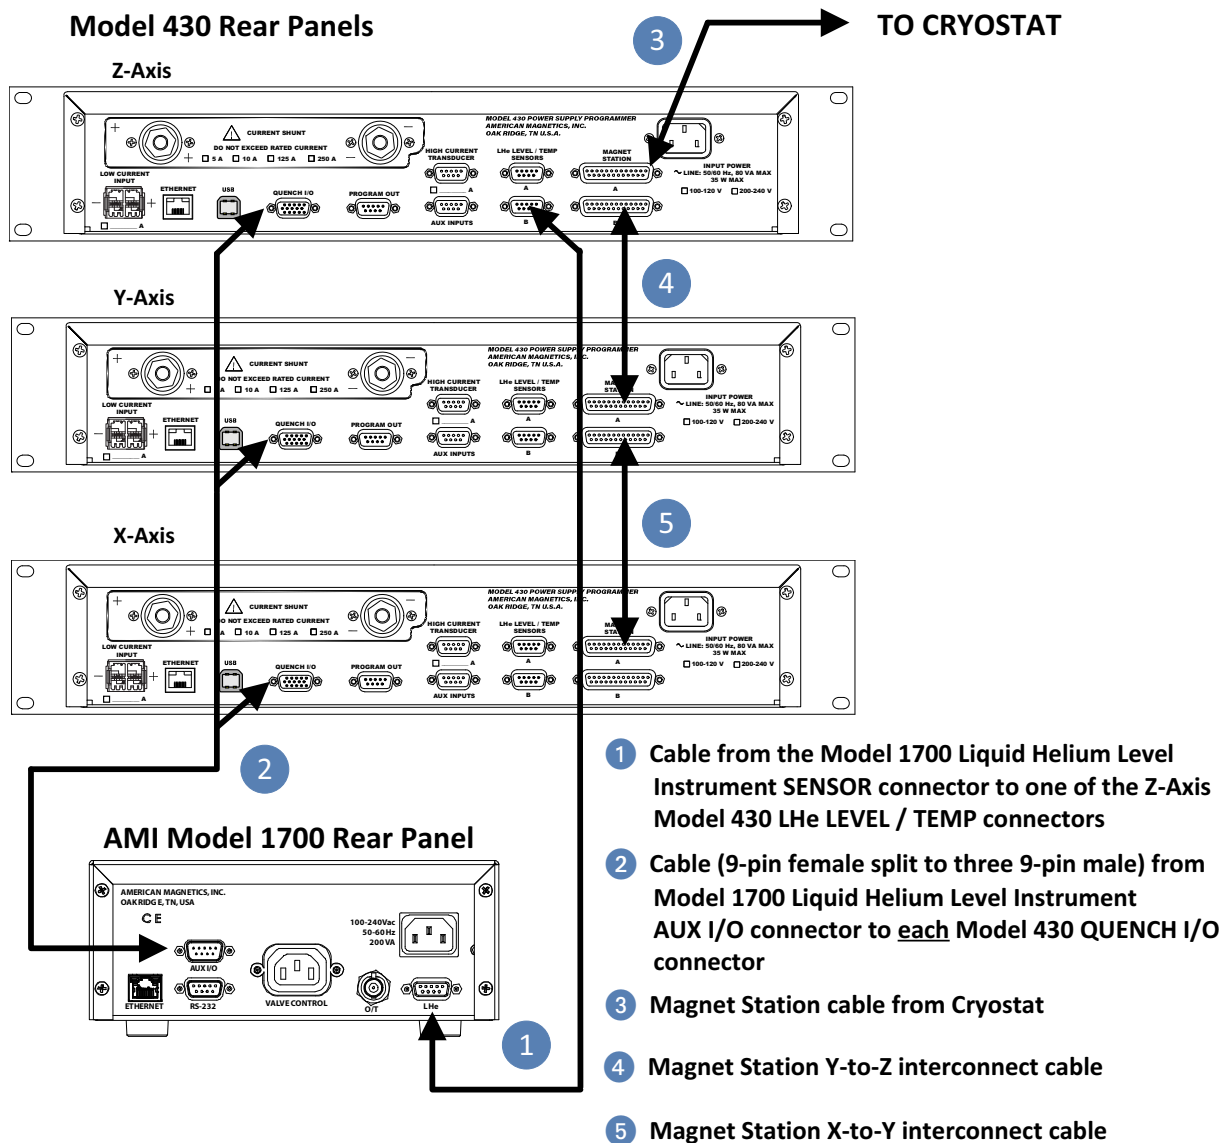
Model 430 Rear Panels

Z-Axis

3

TO CRYOSTAT

CURRENT SHUNT
DO NOT EXCEED RATED CURRENT
5 A 10 A 125 A 250 A
MODEL 430 POWER SUPPLY PROGRAMMER
AMERICAN MAGNETICS, INC.
OAK RIDGE, TN U.S.A.
HIGH CURRENT TRANSDUCER
LHe LEVEL / TEMP SENSORS
MAGNET STATION
INPUT POWER
LINE: 50/60 Hz, 80 VA MAX
35 W MAX
100-120 V 200-240 V
LOW CURRENT INPUT
ETHERNET
USB
QUENCH I/O
PROGRAM OUT
AUX INPUTS
A
B

4

Y-Axis

CURRENT SHUNT
O NOT EXCEED RATED CURRENT
A 10 A 125 A 250 A
MODEL 430 POWER SUPPLY PROGRAMMER
AMERICAN MAGNETICS, INC.
OAK RIDGE, TN U.S.A.
HIGH CURRENT TRANSDUCER
LHe LEVEL / TEMP SENSORS
INPUT POWER
LINE: 50/60 Hz, 80 VA MAX
35 W MAX
100-120 V 200-240 V
LOW CURRENT INPUT
ETHERNET
USB
QUENCH I/O
PROGRAM OUT
AUX INPUTS
A
B

5

X-Axis

CURRENT SHUNT
O NOT EXCEED RATED CURRENT
A 10 A 125 A 250 A
MODEL 430 POWER SUPPLY PROGRAMMER
AMERICAN MAGNETICS, INC.
OAK RIDGE, TN U.S.A.
HIGH CURRENT TRANSDUCER
LHe LEVEL / TEMP SENSORS
INPUT POWER
LINE: 50/60 Hz, 80 VA MAX
35 W MAX
100-120 V 200-240 V
LOW CURRENT INPUT
ETHERNET
USB
QUENCH I/O
PROGRAM OUT
AUX INPUTS
A
B

2

AMI Model 1700 Rear Panel

AMERICAN MAGNETICS, INC.
OAK RIDGE, TN, USA
CE
100-240Vac
50-60Hz
200VA
AUX I/O
ETHERNET
RS-232
VALVE CONTROL
O/T
LHe

1

1 Cable from the Model 1700 Liquid Helium Level Instrument SENSOR connector to one of the Z-Axis Model 430 LHe LEVEL / TEMP connectors

2 Cable (9-pin female split to three 9-pin male) from Model 1700 Liquid Helium Level Instrument AUX I/O connector to each Model 430 QUENCH I/O connector

3 Magnet Station cable from Cryostat

4 Magnet Station Y-to-Z interconnect cable

5 Magnet Station X-to-Y interconnect cable